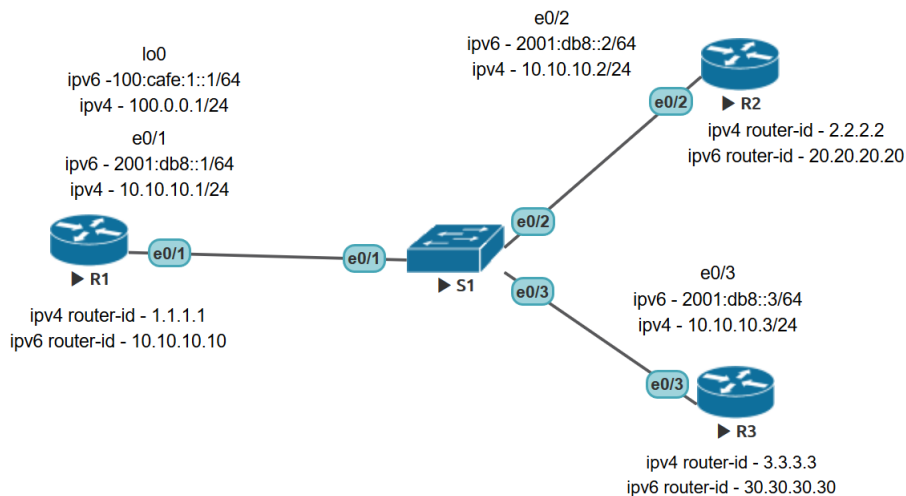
lo0
ipv6 -100:cafe:1::1/64
ipv4 - 100.0.0.1/24
e0/1
ipv6 - 2001:db8::1/64
ipv4 - 10.10.10.1/24

e0/1
R1

ipv4 router-id - 1.1.1.1
ipv6 router-id - 10.10.10.10

e0/1
S1

e0/2
ipv6 - 2001:db8::2/64
ipv4 - 10.10.10.2/24

e0/2
e0/2
R2
ipv4 router-id - 2.2.2.2
ipv6 router-id - 20.20.20.20

e0/3
e0/3
ipv6 - 2001:db8::3/64
ipv4 - 10.10.10.3/24

e0/3
R3
ipv4 router-id - 3.3.3.3
ipv6 router-id - 30.30.30.30